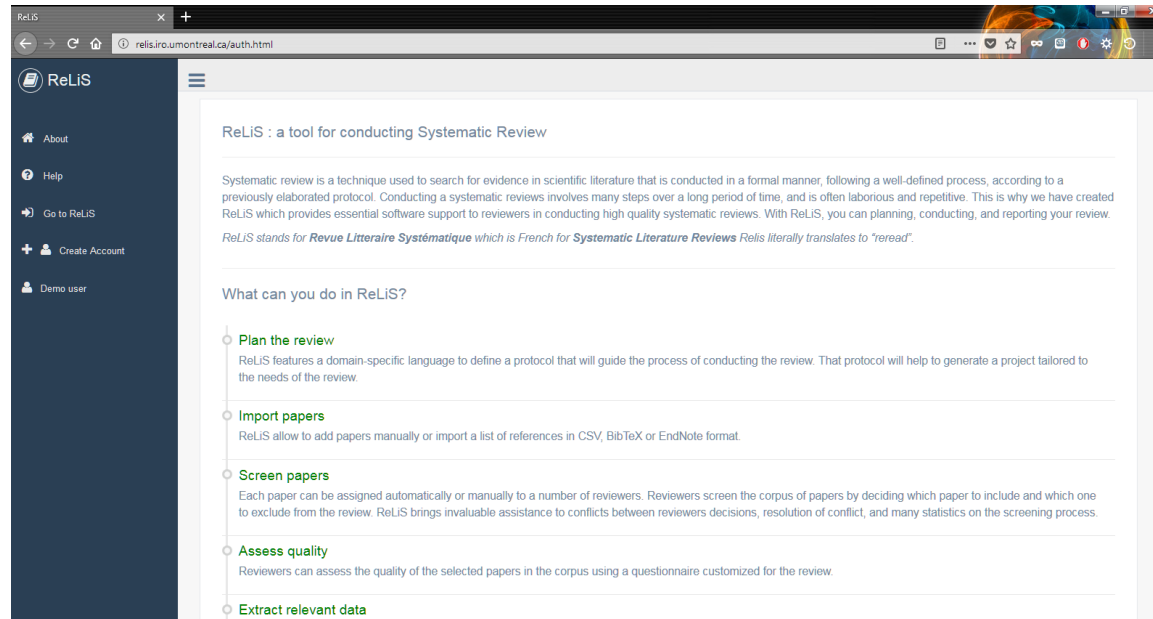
ReLiS

relis.iro.umontreal.ca/auth.html

ReLiS

About

Help

Go to ReLiS

Create Account

Demo user

ReLiS : a tool for conducting Systematic Review

Systematic review is a technique used to search for evidence in scientific literature that is conducted in a formal manner, following a well-defined process, according to a previously elaborated protocol. Conducting a systematic reviews involves many steps over a long period of time, and is often laborious and repetitive. This is why we have created ReLiS which provides essential software support to reviewers in conducting high quality systematic reviews. With ReLiS, you can planning, conducting, and reporting your review.

ReLiS stands for **Revue Litteraire Systématique** which is French for **Systematic Literature Reviews** Relis literally translates to "reread".

What can you do in ReLiS?

Plan the review
ReLiS features a domain-specific language to define a protocol that will guide the process of conducting the review. That protocol will help to generate a project tailored to the needs of the review.

Import papers
ReLiS allow to add papers manually or import a list of references in CSV, BibTeX or EndNote format.

Screen papers
Each paper can be assigned automatically or manually to a number of reviewers. Reviewers screen the corpus of papers by deciding which paper to include and which one to exclude from the review. ReLiS brings invaluable assistance to conflicts between reviewers decisions, resolution of conflict, and many statistics on the screening process.

Assess quality
Reviewers can assess the quality of the selected papers in the corpus using a questionnaire customized for the review.

Extract relevant data